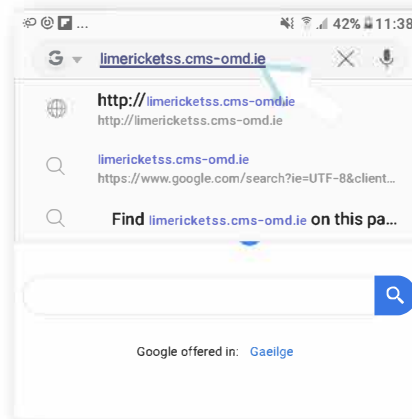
... 42% 11:38

limericketss.cms-omd.ie

http://limericketss.cms-omd.ie
http://limericketss.cms-omd.ie

limericketss.cms-omd.ie
https://www.google.com/search?ie=UTF-8&client...

Find limericketss.cms-omd.ie on this pa...

Google offered in: Gaeilge